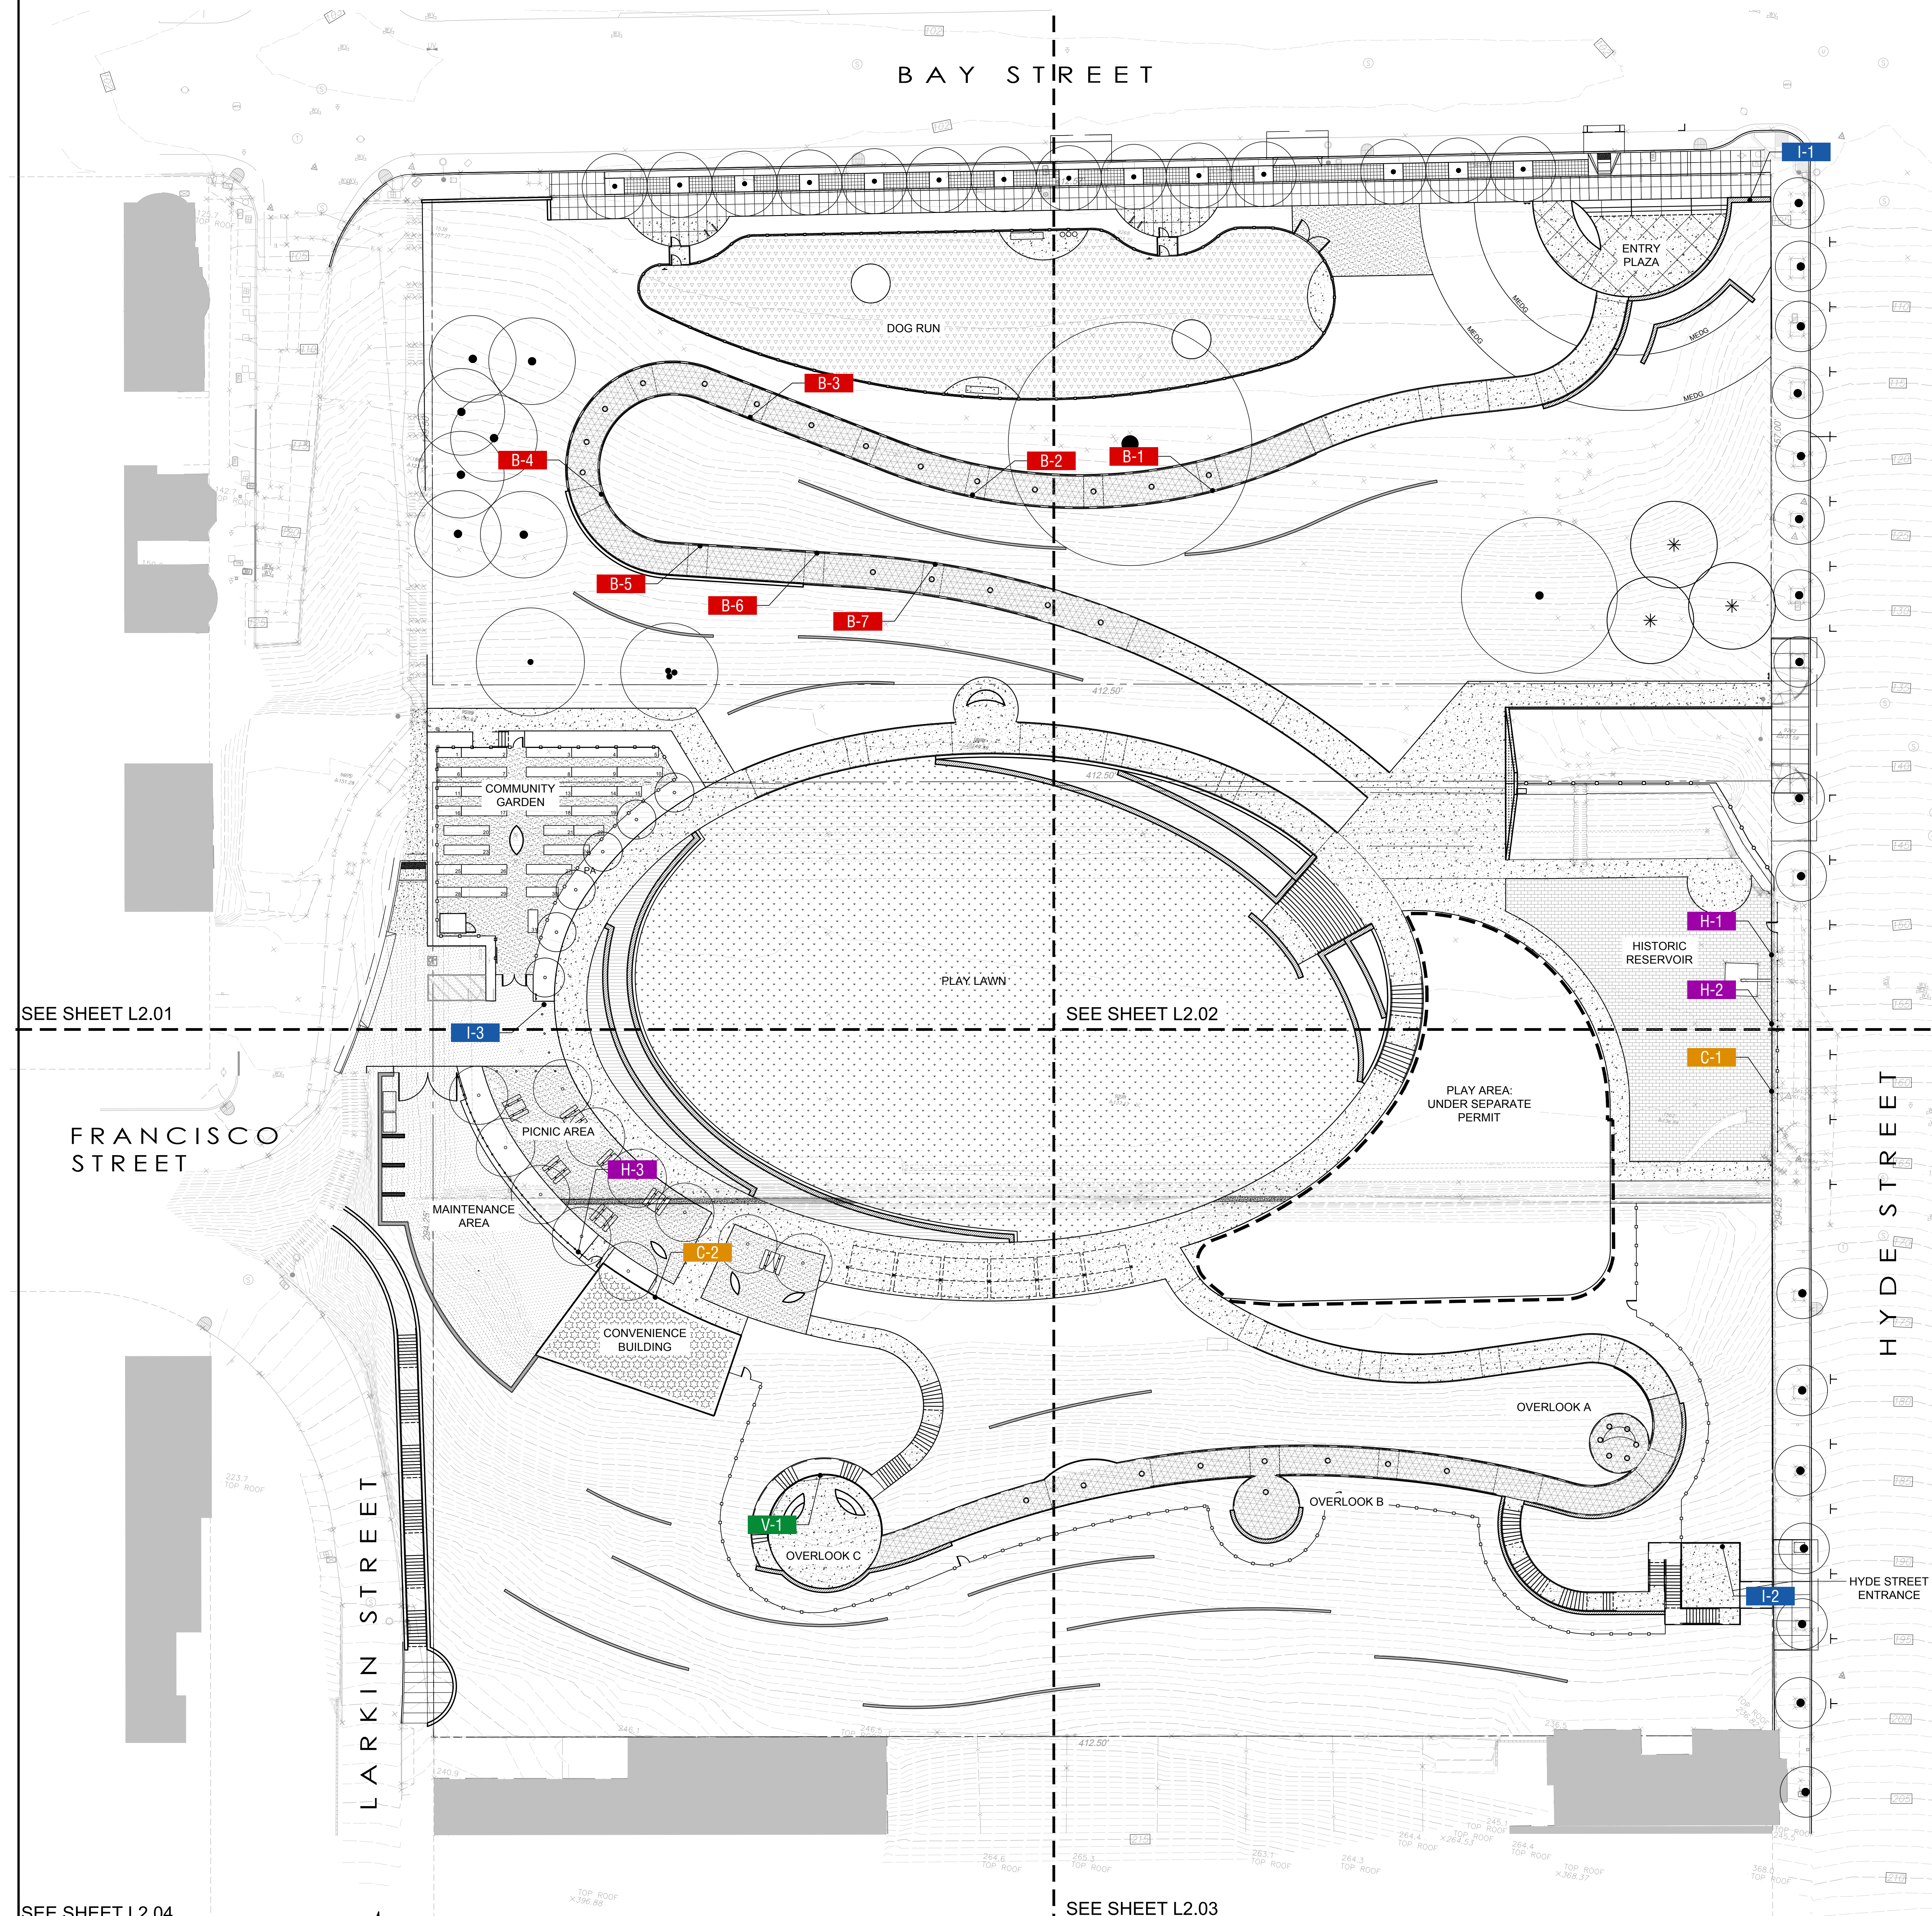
BAY STREET

I-1

ENTRY PLAZA

DOG RUN

B-3

B-4

B-2

B-1

B-5

B-6

B-7

COMMUNITY GARDEN

PLAY LAWN

H-1

HISTORIC RESERVOIR

H-2

SEE SHEET L2.01

I-3

SEE SHEET L2.02

C-1

PLAY AREA: UNDER SEPARATE PERMIT

FRANCISCO STREET

PICNIC AREA

H-3

MAINTENANCE AREA

C-2

CONVENIENCE BUILDING

OVERLOOK A

OVERLOOK B

V-1

OVERLOOK C

HYDE STREET

HYDE STREET ENTRANCE

I-2

LARKIN STREET

412.50'

SEE SHEET L2.04

SEE SHEET L2.03